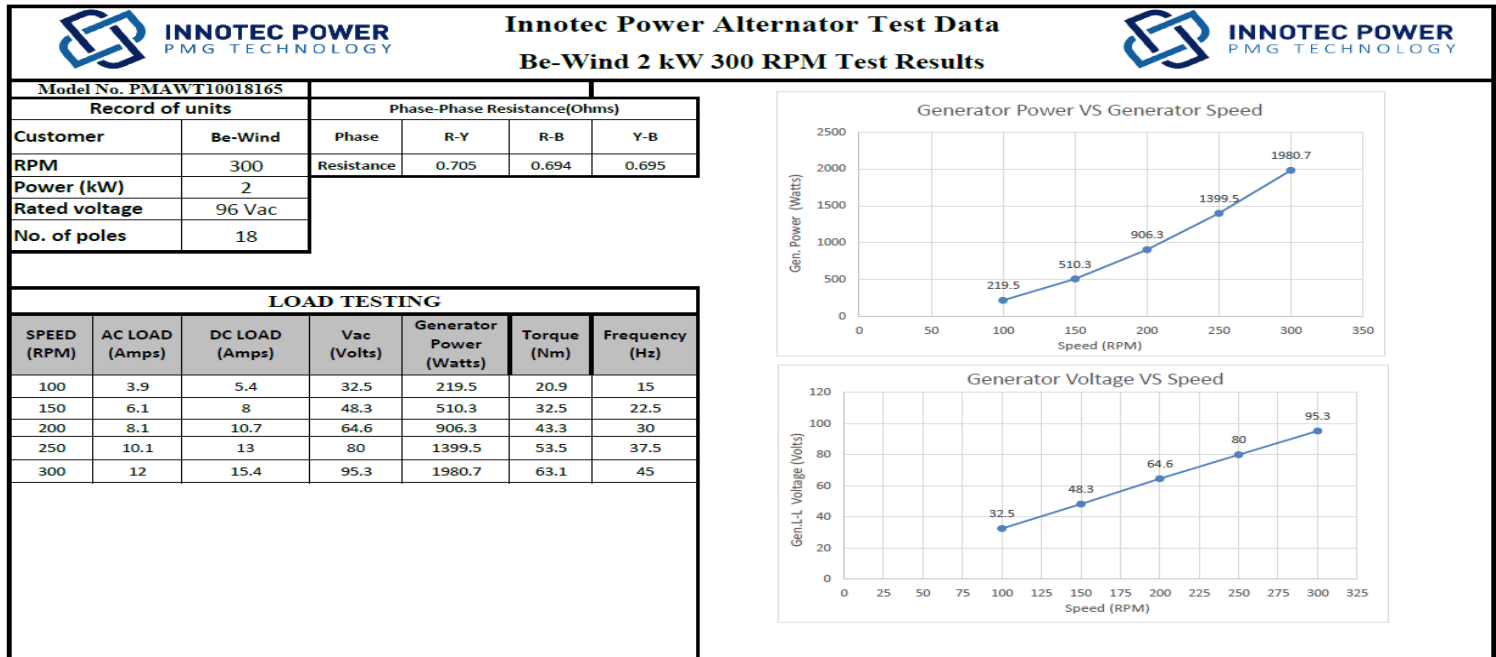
INNOTEC POWER
PMG TECHNOLOGY

Innotec Power Alternator Test Data
Be-Wind 2 kW 300 RPM Test Results

INNOTEC POWER
PMG TECHNOLOGY

Model No. PMAWT10018165

| Record of units | |
|---|---|
| Customer | Be-Wind |
| RPM | 300 |
| Power (kW) | 2 |
| Rated voltage | 96 Vac |
| No. of poles | 18 |

Phase-Phase Resistance(Ohms)

| Phase | R-Y | R-B | Y-B |
|---|---|---|---|
| Resistance | 0.705 | 0.694 | 0.695 |

LOAD TESTING

| SPEED (RPM) | AC LOAD (Amps) | DC LOAD (Amps) | Vac (Volts) | Generator Power (Watts) | Torque (Nm) | Frequency (Hz) |
|---|---|---|---|---|---|---|
| 100 | 3.9 | 5.4 | 32.5 | 219.5 | 20.9 | 15 |
| 150 | 6.1 | 8 | 48.3 | 510.3 | 32.5 | 22.5 |
| 200 | 8.1 | 10.7 | 64.6 | 906.3 | 43.3 | 30 |
| 250 | 10.1 | 13 | 80 | 1399.5 | 53.5 | 37.5 |
| 300 | 12 | 15.4 | 95.3 | 1980.7 | 63.1 | 45 |

Generator Power VS Generator Speed
Gen. Power (Watts)
2500
2000
1500
1000
500
0
0 50 100 150 200 250 300 350
Speed (RPM)
219.5
510.3
906.3
1399.5
1980.7

Generator Voltage VS Speed
Gen.L-L Voltage (Volts)
120
100
80
60
40
20
0
0 25 50 75 100 125 150 175 200 225 250 275 300 325
Speed (RPM)
32.5
48.3
64.6
80
95.3